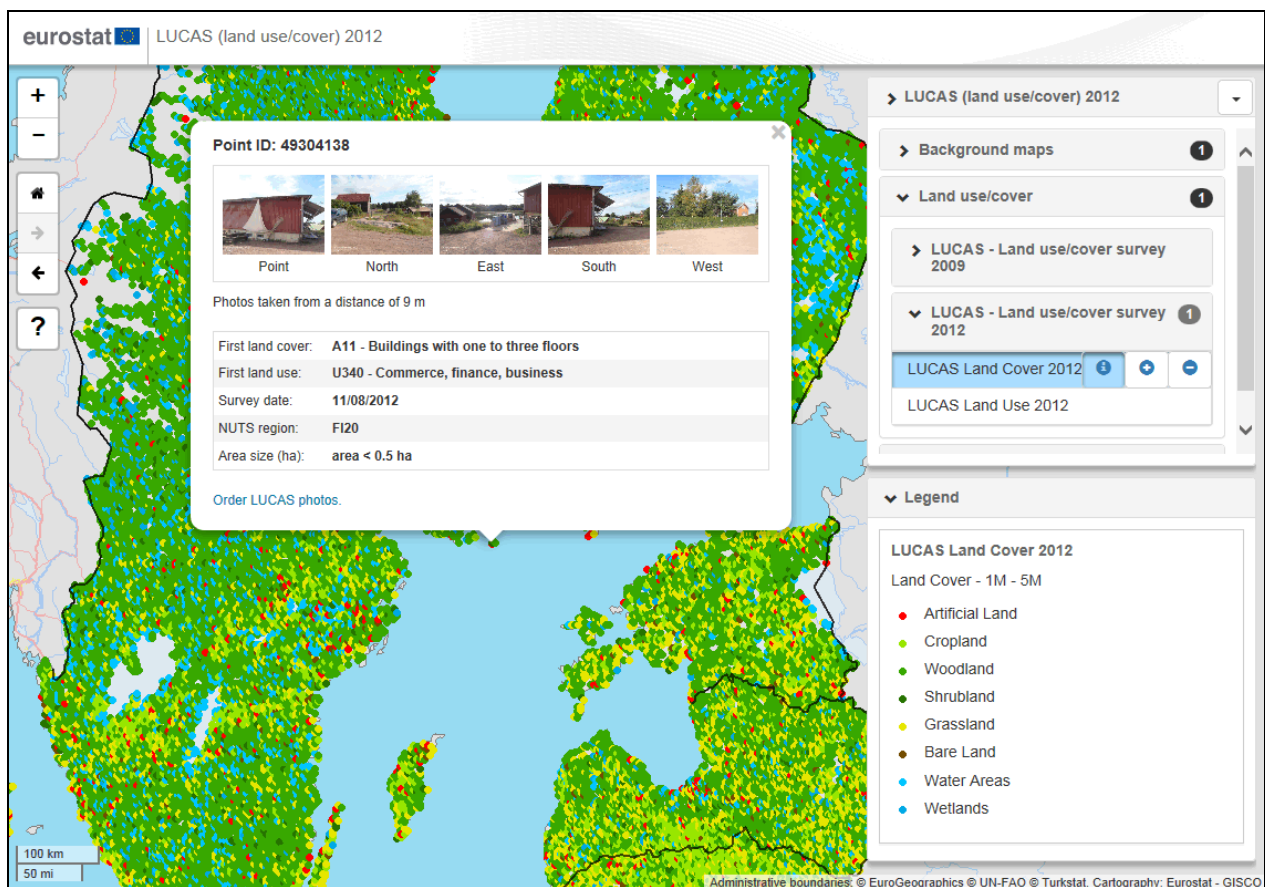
eurostat | LUCAS (land use/cover) 2012

+
−
?

Point ID: 49304138

Point North East South West

Photos taken from a distance of 9 m

| First land cover: | A11 - Buildings with one to three floors |
|---|---|
| First land use: | U340 - Commerce, finance, business |
| Survey date: | 11/08/2012 |
| NUTS region: | FI20 |
| Area size (ha): | area < 0.5 ha |

Order LUCAS photos.

LUCAS (land use/cover) 2012

Background maps 1

Land use/cover 1

LUCAS - Land use/cover survey 2009

LUCAS - Land use/cover survey 2012 1

LUCAS Land Cover 2012

LUCAS Land Use 2012

Legend

LUCAS Land Cover 2012

Land Cover - 1M - 5M

Artificial Land
Cropland
Woodland
Shrubland
Grassland
Bare Land
Water Areas
Wetlands

100 km
50 mi

Administrative boundaries: © EuroGeographics © UN-FAO © Turkstat. Cartography: Eurostat - GISCO